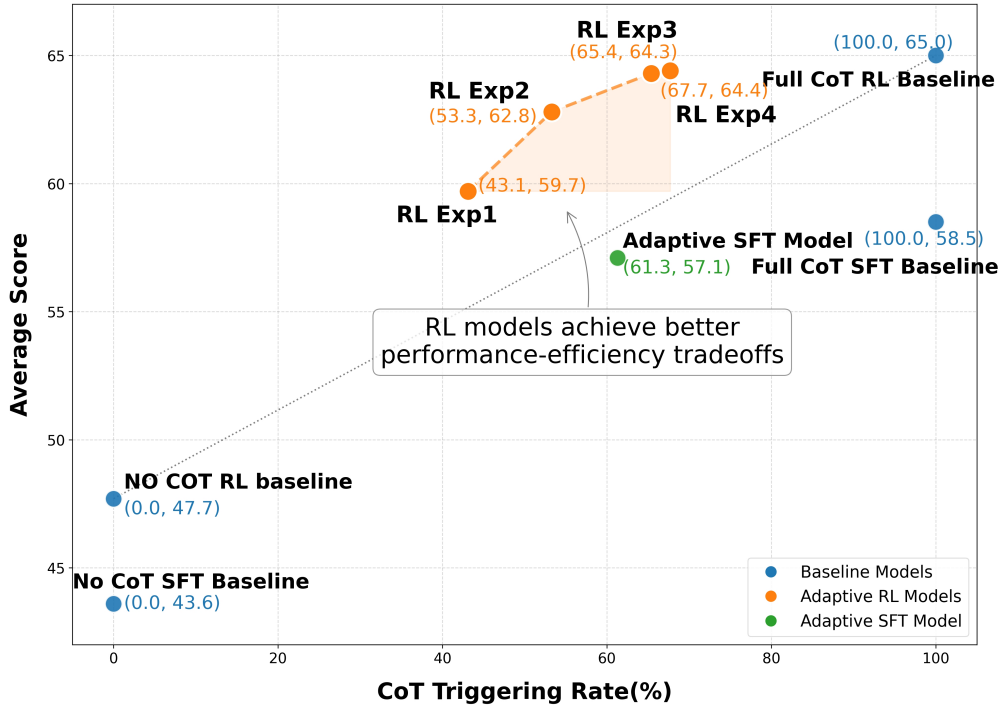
RL Exp3
(65.4, 64.3)
(100.0, 65.0)
Full CoT RL Baseline
RL Exp2
(53.3, 62.8)
(67.7, 64.4)
RL Exp4
(43.1, 59.7)
RL Exp1
Adaptive SFT Model
(100.0, 58.5)
(61.3, 57.1)
Full CoT SFT Baseline
RL models achieve better performance-efficiency tradeoffs
NO COT RL baseline
(0.0, 47.7)
No CoT SFT Baseline
(0.0, 43.6)
Baseline Models
Adaptive RL Models
Adaptive SFT Model
Average Score
65
60
55
50
45
0
20
40
60
80
100
CoT Triggering Rate(%)